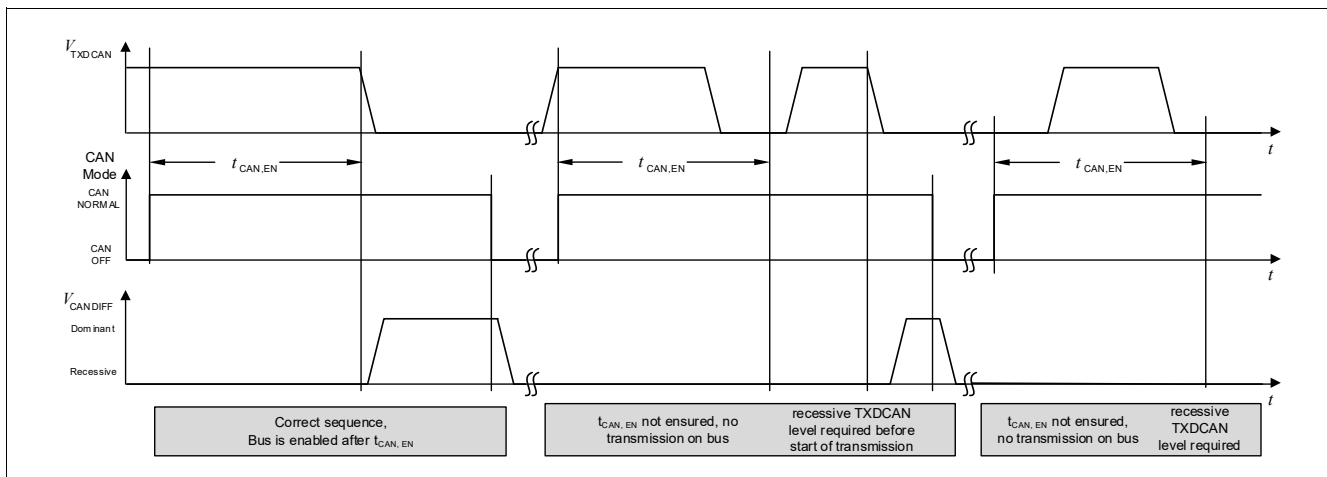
$V_{TXDCAN}$

$t$

$t_{CAN,EN}$

$t_{CAN,EN}$

$t_{CAN,EN}$

CAN Mode

CAN NORMAL

CAN OFF

$t$

$V_{CANDIFF}$

Dominant

Recessive

$t$

Correct sequence, Bus is enabled after $t_{CAN,EN}$

$t_{CAN,EN}$ not ensured, no transmission on bus

recessive TXDCAN level required before start of transmission

$t_{CAN,EN}$ not ensured, no transmission on bus

recessive TXDCAN level required